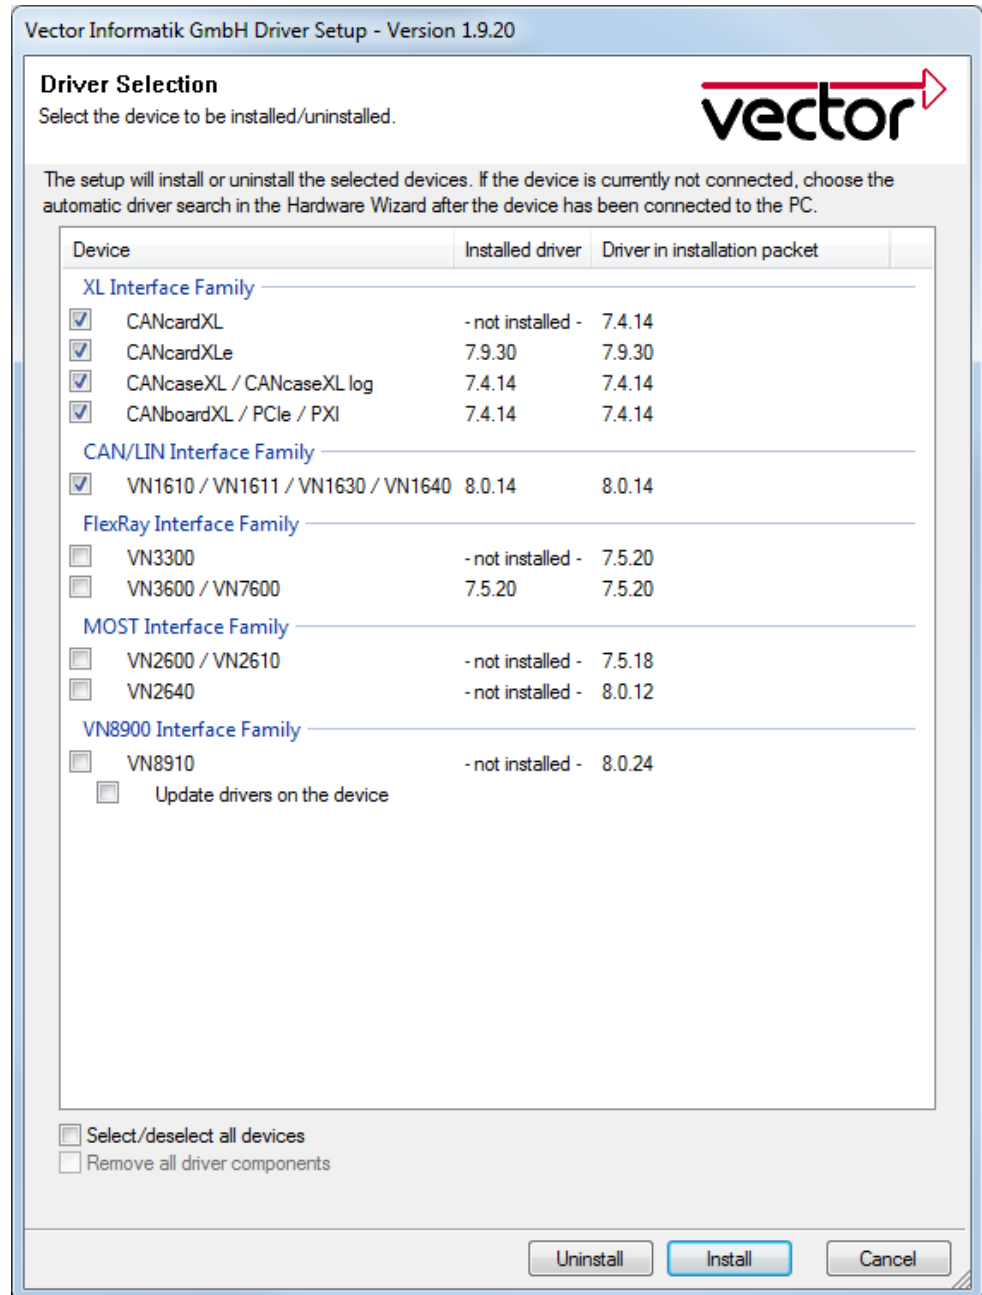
Vector Informatik GmbH Driver Setup - Version 1.9.20

Driver Selection
Select the device to be installed/uninstalled.

vector

The setup will install or uninstall the selected devices. If the device is currently not connected, choose the automatic driver search in the Hardware Wizard after the device has been connected to the PC.

| Device | Installed driver | Driver in installation packet |
|---|---|---|
| XL Interface Family | | |
| CANcardXL | - not installed - | 7.4.14 |
| CANcardXLe | 7.9.30 | 7.9.30 |
| CANcaseXL / CANcaseXL log | 7.4.14 | 7.4.14 |
| CANboardXL / PCIe / PXI | 7.4.14 | 7.4.14 |
| CAN/LIN Interface Family | | |
| VN1610 / VN1611 / VN1630 / VN1640 | 8.0.14 | 8.0.14 |
| FlexRay Interface Family | | |
| VN3300 | - not installed - | 7.5.20 |
| VN3600 / VN7600 | 7.5.20 | 7.5.20 |
| MOST Interface Family | | |
| VN2600 / VN2610 | - not installed - | 7.5.18 |
| VN2640 | - not installed - | 8.0.12 |
| VN8900 Interface Family | | |
| VN8910 | - not installed - | 8.0.24 |
| Update drivers on the device | | |

Select/deselect all devices
Remove all driver components

Uninstall Install Cancel